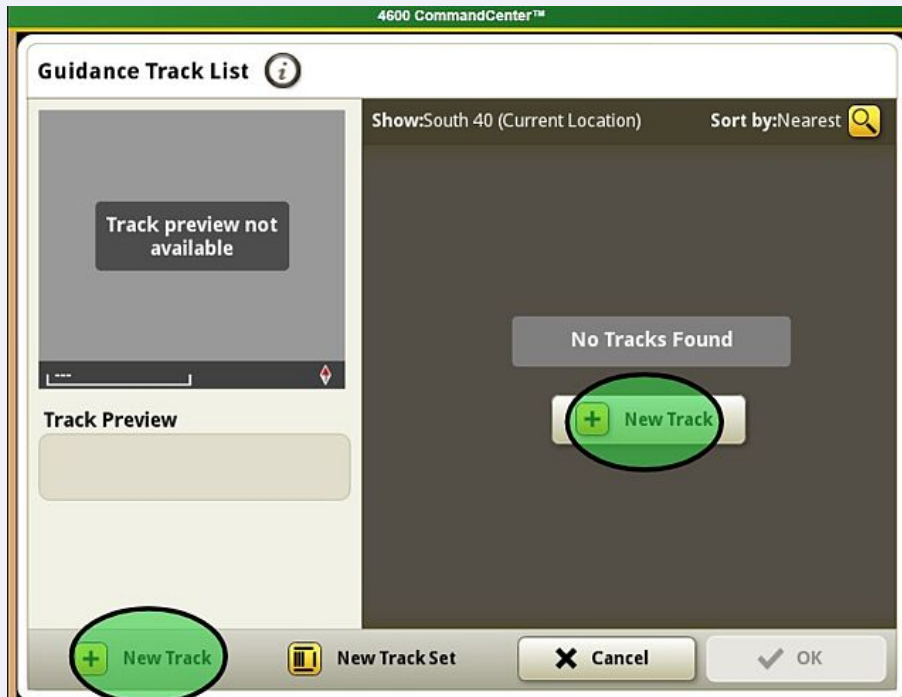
4600 CommandCenter™

Guidance Track List

Show: South 40 (Current Location)

Sort by: Nearest

Track preview not available

---

No Tracks Found

New Track

Track Preview

New Track

New Track Set

Cancel

OK